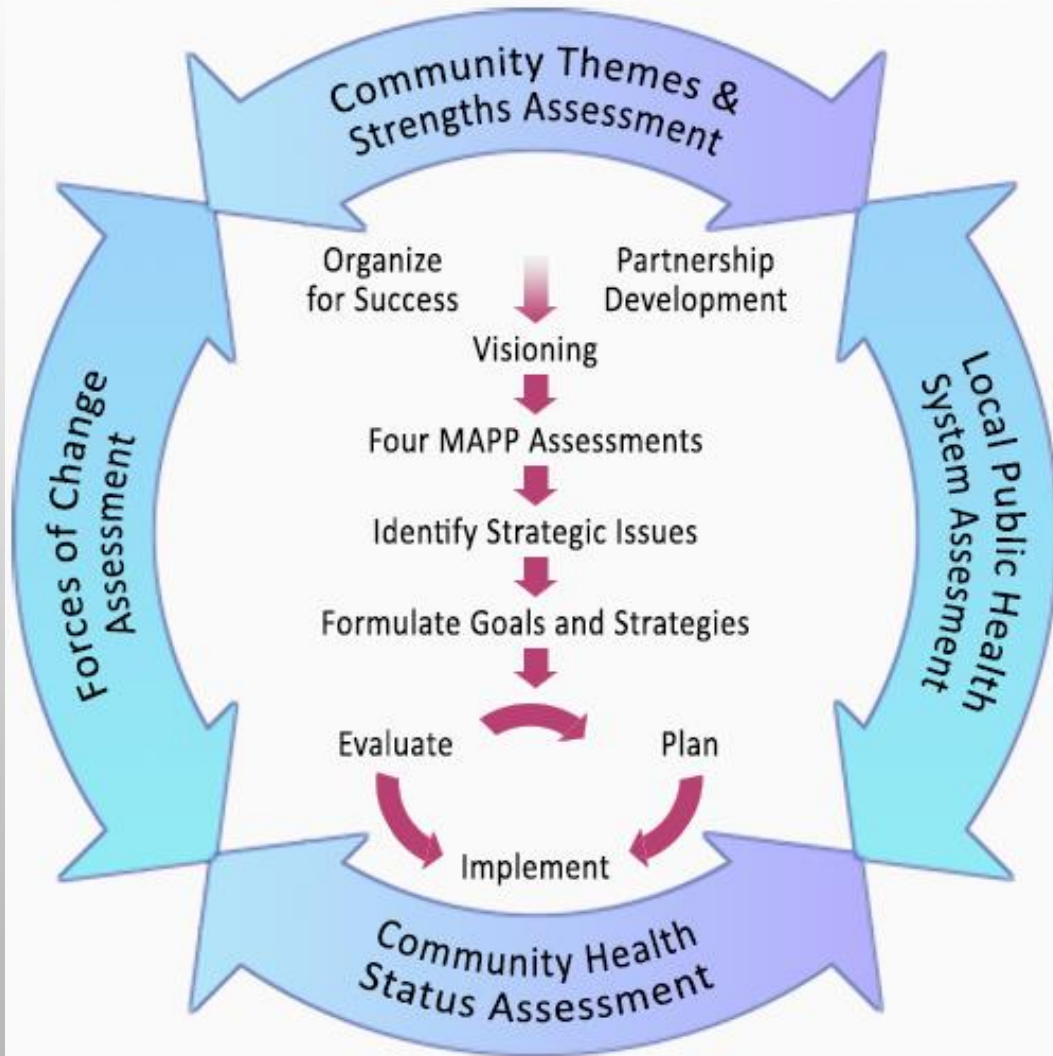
Community Themes & Strengths Assessment

Organize for Success

Partnership Development

Visioning

Four MAPP Assessments

Identify Strategic Issues

Formulate Goals and Strategies

Evaluate

Plan

Implement

Forces of Change Assessment

Local Public Health System Assesment

Community Health Status Assessment